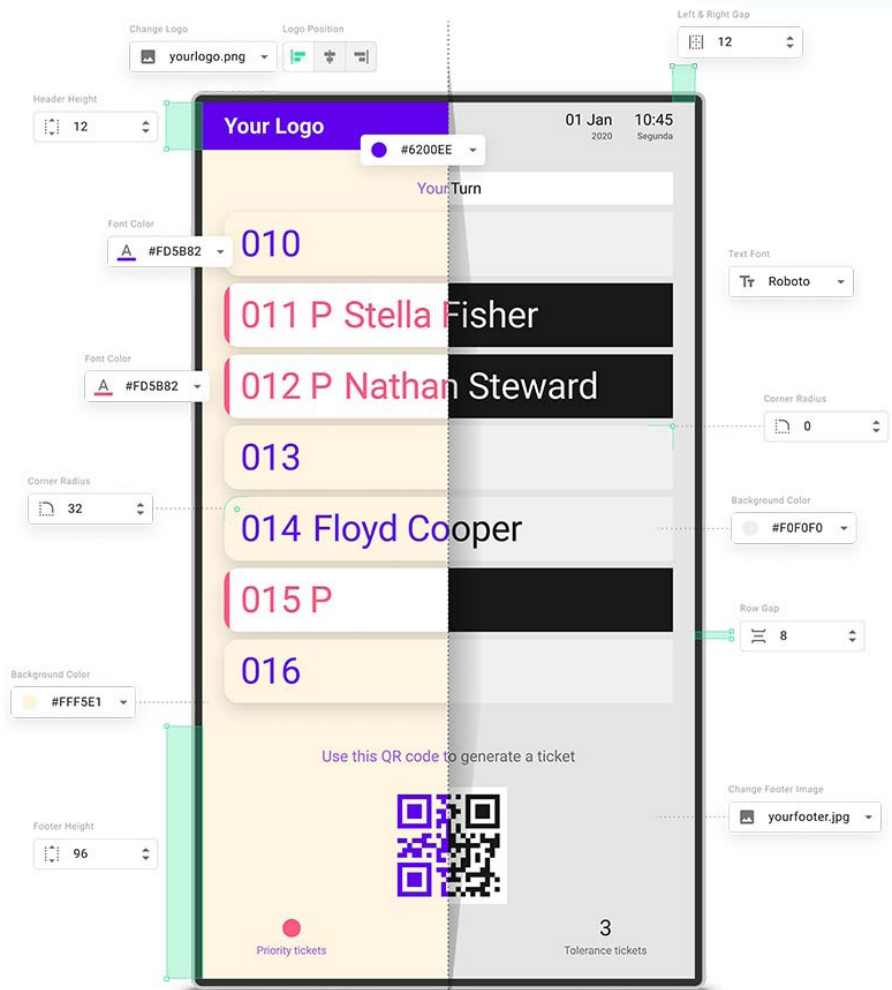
Change Logo
yourlogo.png
Logo Position

Left & Right Gap
12

Header Height
12

Your Logo
#6200EE
01 Jan
2020
10:45
Segunda

Your Turn

Font Color
#FD5B82
010

Text Font
Roboto

011 P Stella Fisher

Font Color
#FD5B82
012 P Nathan Steward

Corner Radius
0

013

Corner Radius
32

014 Floyd Cooper

Background Color
#F0F0F0

015 P

Row Gap
8

016

Background Color
#FFF5E1

Use this QR code to generate a ticket

Change Footer Image
yourfooter.jpg

Footer Height
96

Priority tickets
3
Tolerance tickets